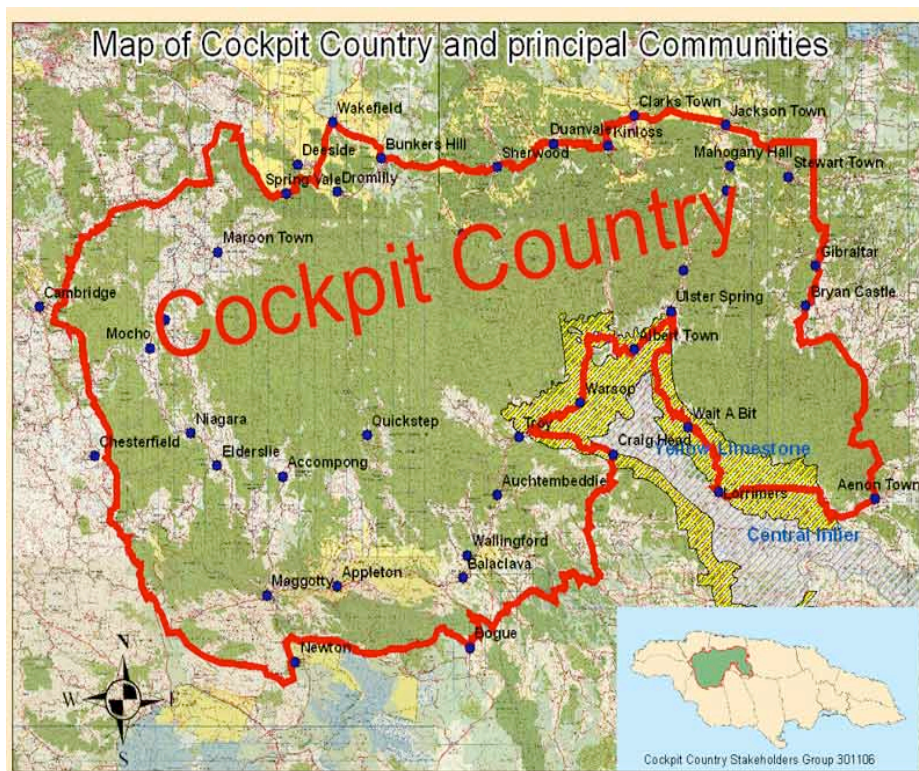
Map of Cockpit Country and principal Communities

Cockpit Country

Wakefield
Deeside
Bunkers Hill
Spring Vale
Dromilly
Duanvale
Kinloss
Clarks Town
Jackson Town
Sherwood
Mahogany Hall
Stewart Town
Maroon Town
Gibraltar
Cambridge
Ulster Spring
Bryan Castle
Mocho
Albert Town
Warsop
Wait A Bit
Niagara
Quickstep
Troy
Craig Head
Yellow Limestone
Chesterfield
Elderslie
Accompong
Auchtembeddie
Lorrimers
Aenon Town
Central Inlier
Wallingford
Balaclava
Appleton
Maggotty
Newton
Bogue

N
W
E
S

Cockpit Country Stakeholders Group 301106